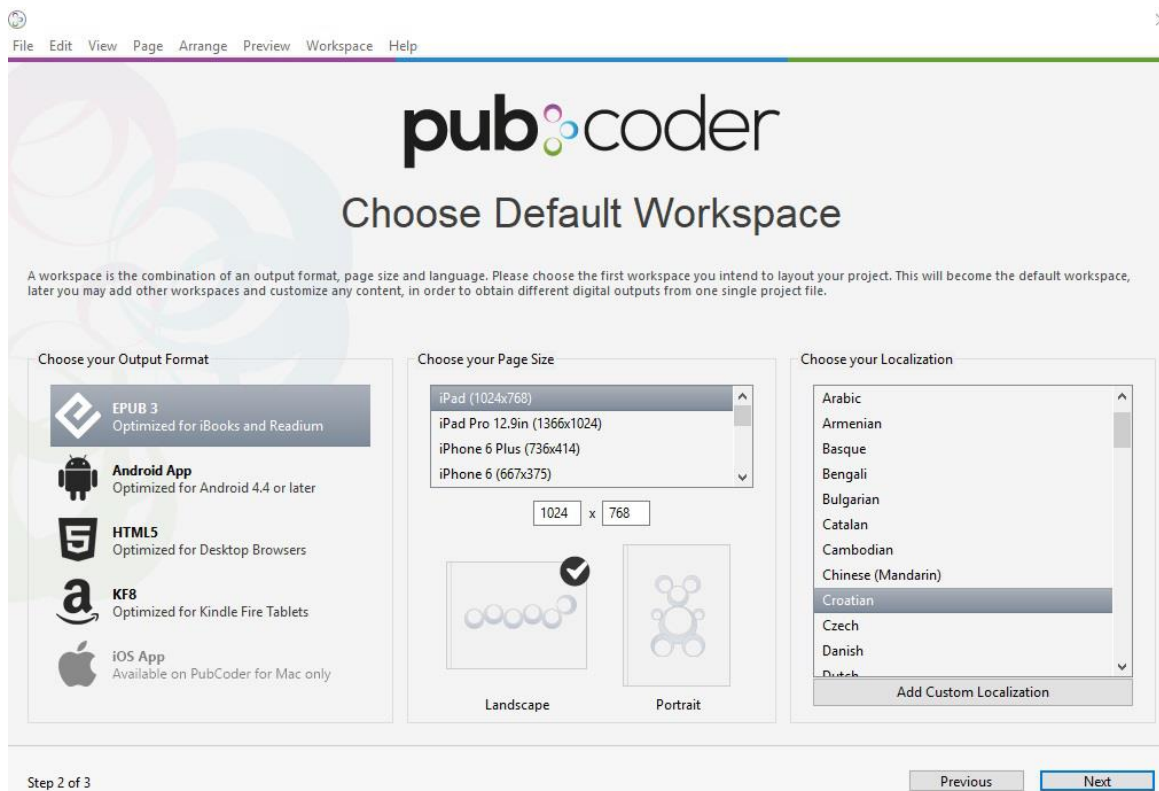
File Edit View Page Arrange Preview Workspace Help

pubcoder

Choose Default Workspace

A workspace is the combination of an output format, page size and language. Please choose the first workspace you intend to layout your project. This will become the default workspace, later you may add other workspaces and customize any content, in order to obtain different digital outputs from one single project file.

Choose your Output Format

EPUB 3
Optimized for iBooks and Readium

Android App
Optimized for Android 4.4 or later

HTML5
Optimized for Desktop Browsers

KF8
Optimized for Kindle Fire Tablets

iOS App
Available on PubCoder for Mac only

Choose your Page Size

iPad (1024x768)
iPad Pro 12.9in (1366x1024)
iPhone 6 Plus (736x414)
iPhone 6 (667x375)

1024 x 768

Landscape

Portrait

Choose your Localization

Arabic
Armenian
Basque
Bengali
Bulgarian
Catalan
Cambodian
Chinese (Mandarin)
Croatian
Czech
Danish
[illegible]

Add Custom Localization

Step 2 of 3

Previous

Next